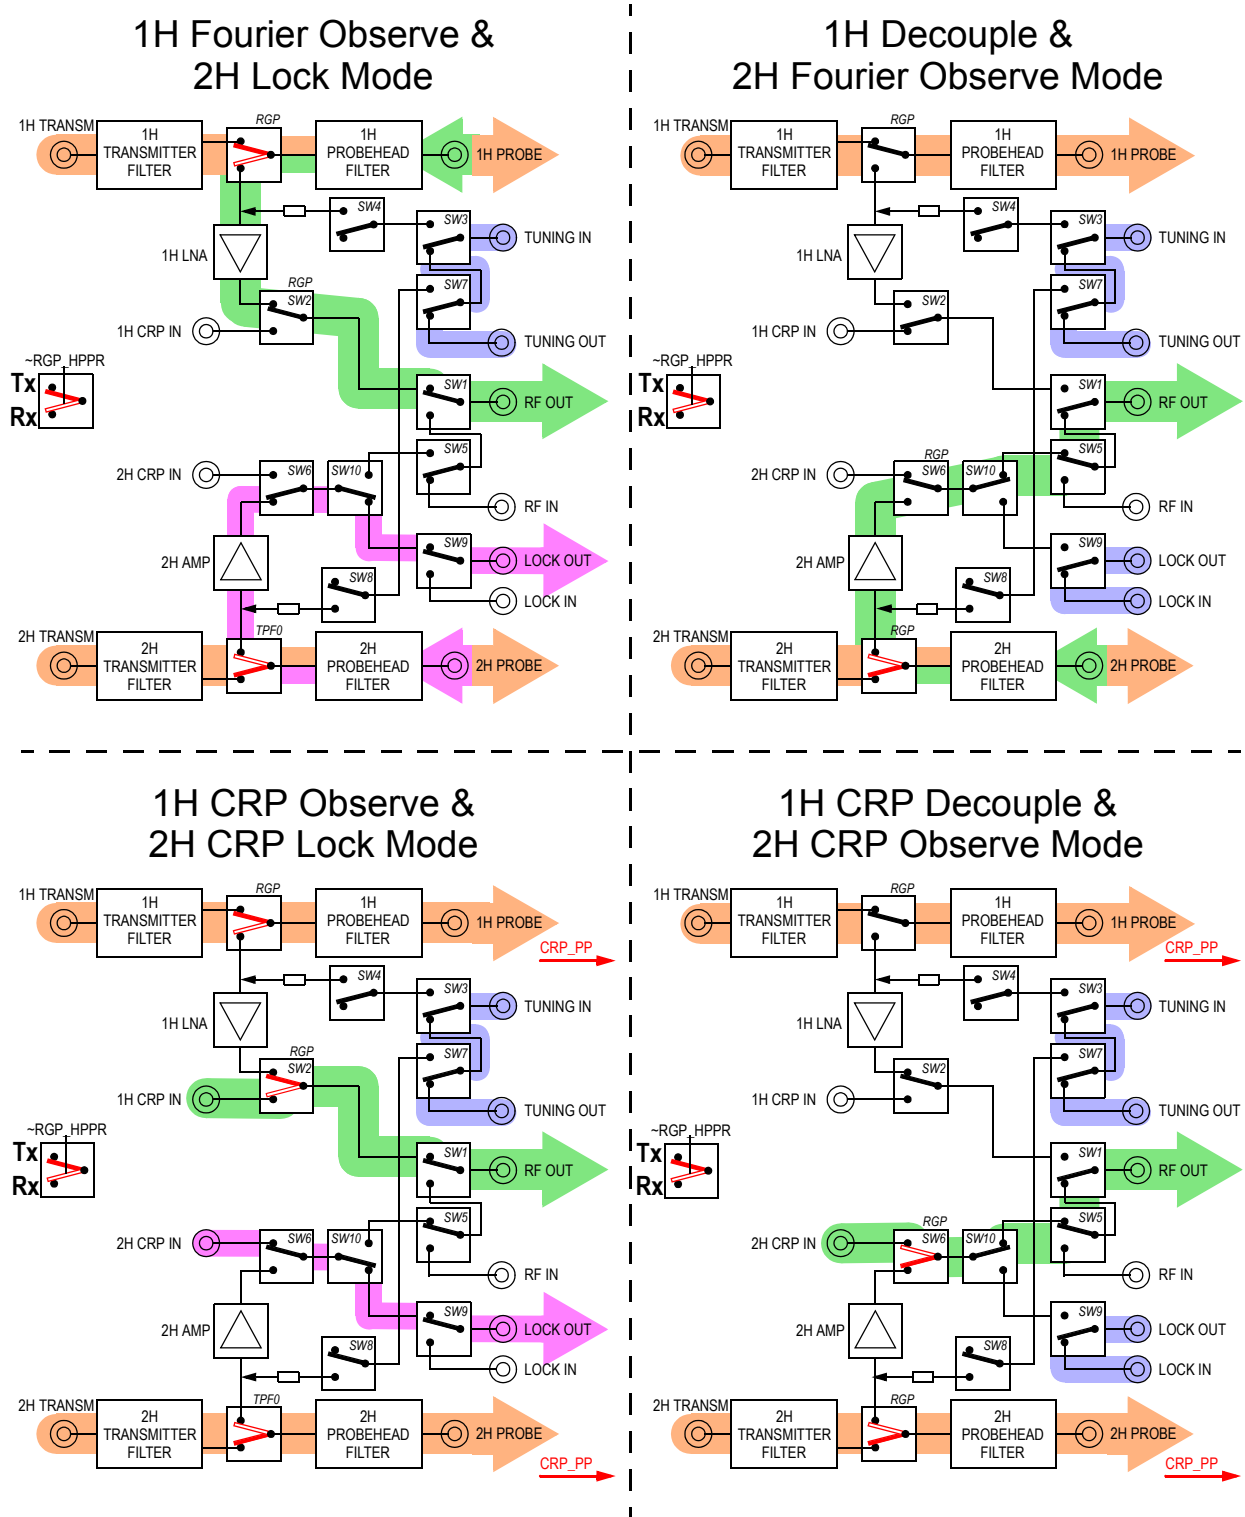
1H Fourier Observe &
2H Lock Mode

1H TRANSM
1H TRANSMITTER FILTER
RGP
1H PROBEHEAD FILTER
1H PROBE
SW4
SW3
TUNING IN
1H LNA
SW7
RGP
SW2
1H CRP IN
TUNING OUT
~RGP_HPPR
Tx
Rx
SW1
RF OUT
SW5
2H CRP IN
SW6
SW10
RF IN
SW9
2H AMP
LOCK OUT
SW8
LOCK IN
TPF0
2H TRANSM
2H TRANSMITTER FILTER
2H PROBEHEAD FILTER
2H PROBE

1H Decouple &
2H Fourier Observe Mode

1H TRANSM
1H TRANSMITTER FILTER
RGP
1H PROBEHEAD FILTER
1H PROBE
SW4
SW3
TUNING IN
1H LNA
SW7
SW2
1H CRP IN
TUNING OUT
~RGP_HPPR
Tx
Rx
SW1
RF OUT
SW5
RGP
2H CRP IN
SW6
SW10
RF IN
SW9
2H AMP
LOCK OUT
SW8
LOCK IN
RGP
2H TRANSM
2H TRANSMITTER FILTER
2H PROBEHEAD FILTER
2H PROBE

1H CRP Observe &
2H CRP Lock Mode

1H TRANSM
1H TRANSMITTER FILTER
RGP
1H PROBEHEAD FILTER
1H PROBE
CRP_PP
SW4
SW3
TUNING IN
1H LNA
SW7
RGP
SW2
1H CRP IN
TUNING OUT
~RGP_HPPR
Tx
Rx
SW1
RF OUT
SW5
2H CRP IN
SW6
SW10
RF IN
SW9
2H AMP
LOCK OUT
SW8
LOCK IN
TPF0
2H TRANSM
2H TRANSMITTER FILTER
2H PROBEHEAD FILTER
2H PROBE
CRP_PP

1H CRP Decouple &
2H CRP Observe Mode

1H TRANSM
1H TRANSMITTER FILTER
RGP
1H PROBEHEAD FILTER
1H PROBE
CRP_PP
SW4
SW3
TUNING IN
1H LNA
SW7
SW2
1H CRP IN
TUNING OUT
~RGP_HPPR
Tx
Rx
SW1
RF OUT
SW5
RGP
2H CRP IN
SW6
SW10
RF IN
SW9
2H AMP
LOCK OUT
SW8
LOCK IN
RGP
2H TRANSM
2H TRANSMITTER FILTER
2H PROBEHEAD FILTER
2H PROBE
CRP_PP